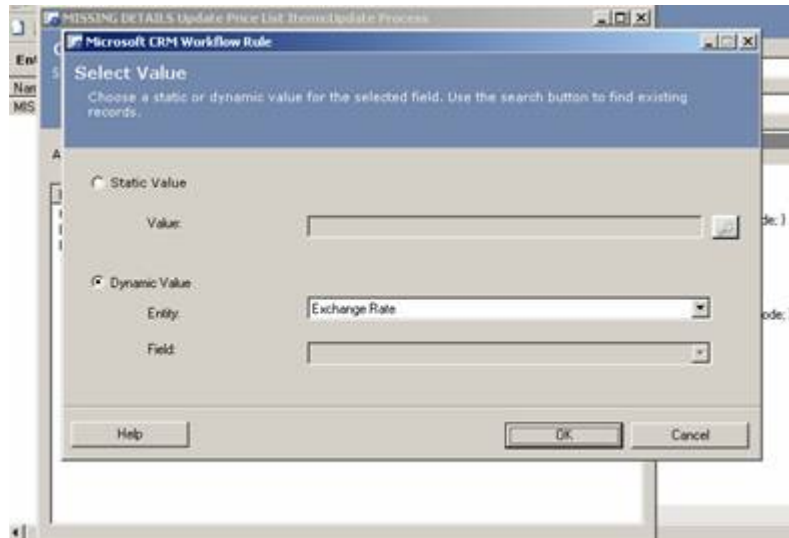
MISSING DETAILS Update Price List Items\Update Process

Microsoft CRM Workflow Rule

Select Value

Choose a static or dynamic value for the selected field. Use the search button to find existing records.

Static Value

Value:

Dynamic Value

Entity: Exchange Rate

Field:

Help

OK

Cancel

En

Nan

MIS

de; ]

ode;